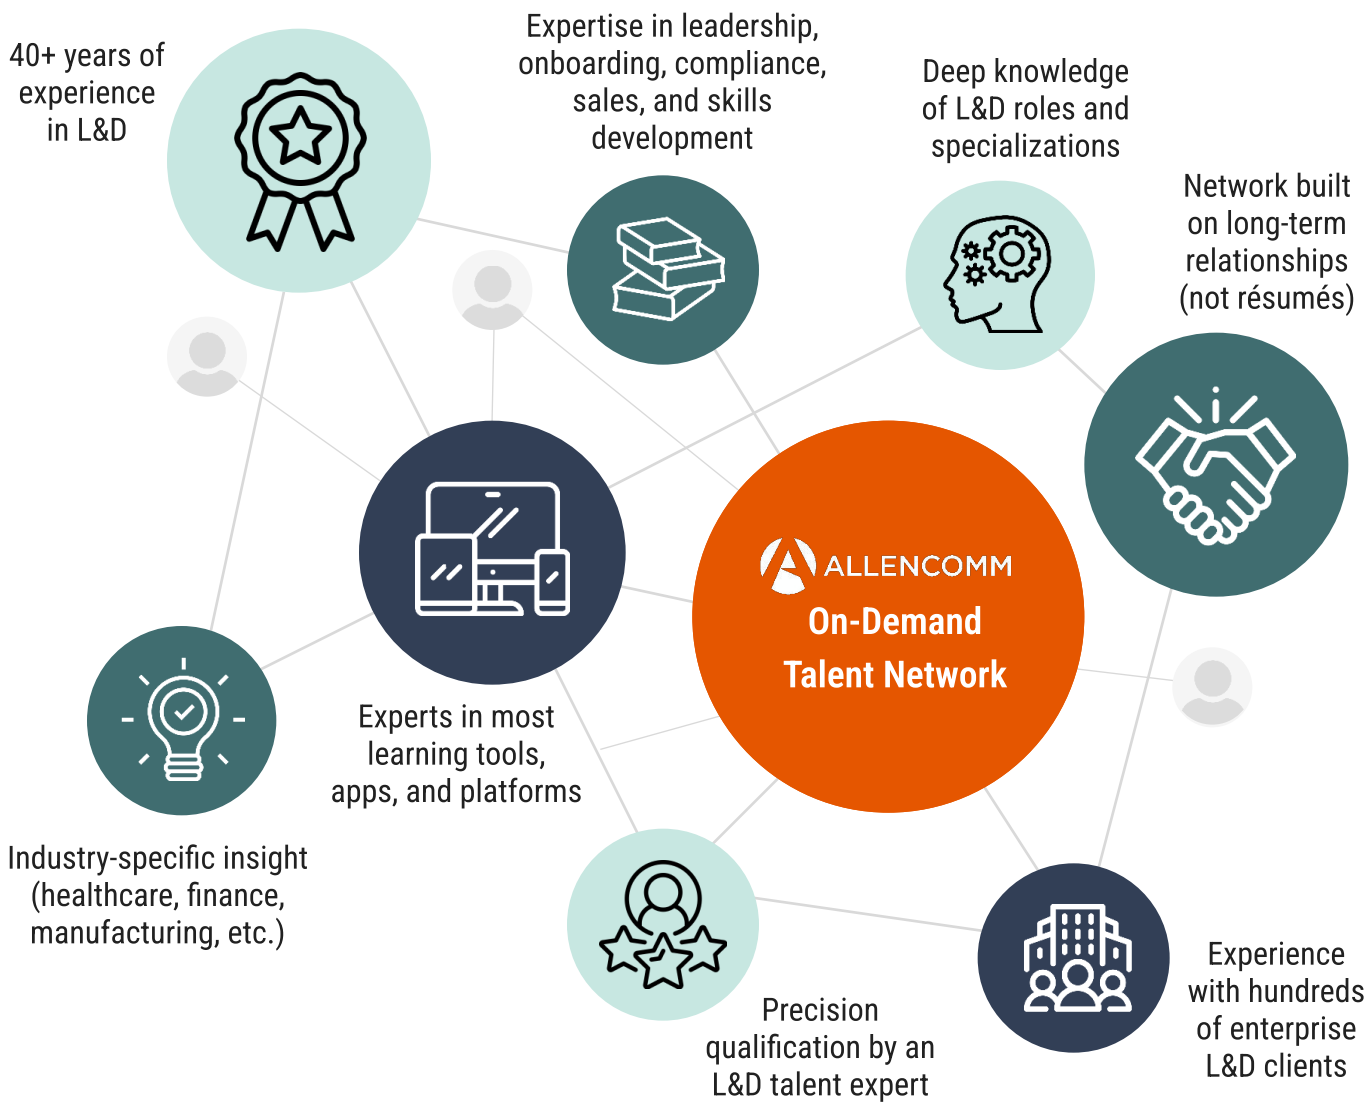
40+ years of experience in L&D

Expertise in leadership, onboarding, compliance, sales, and skills development

Deep knowledge of L&D roles and specializations

Network built on long-term relationships (not résumés)

ALLENCOMM
On-Demand Talent Network

Experts in most learning tools, apps, and platforms

Industry-specific insight (healthcare, finance, manufacturing, etc.)

Precision qualification by an L&D talent expert

Experience with hundreds of enterprise L&D clients